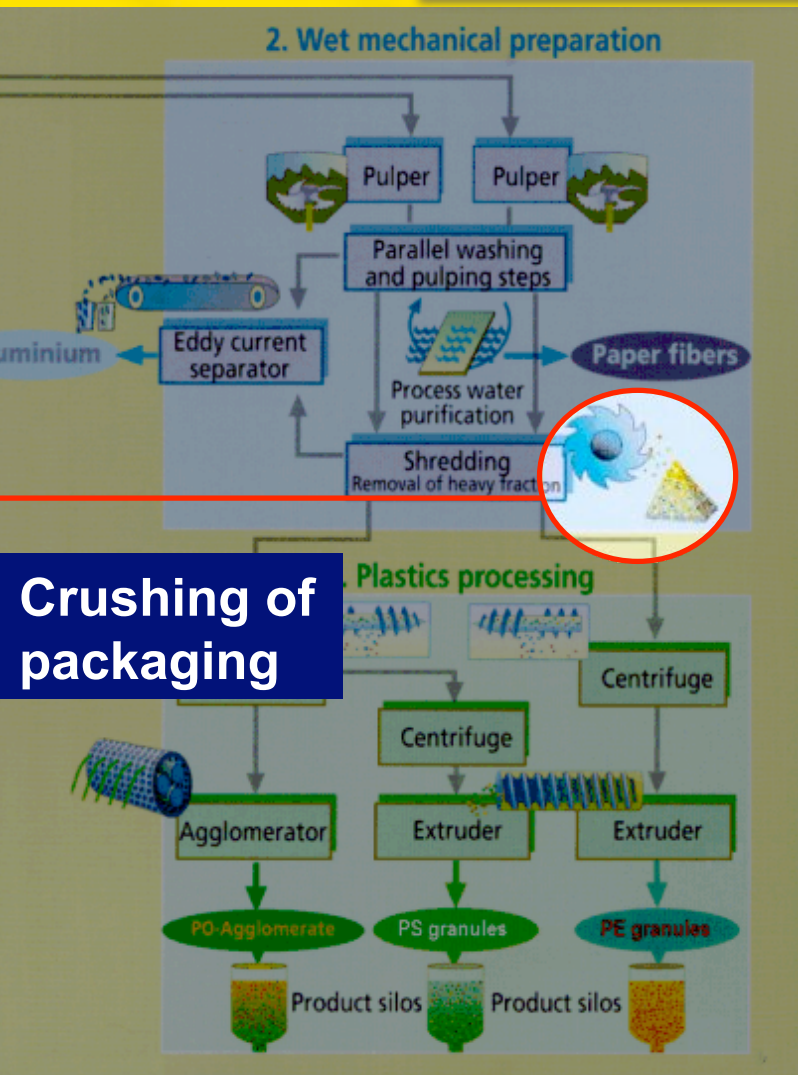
2. Wet mechanical preparation

Pulper

Pulper

Parallel washing and pulping steps

uminium

Eddy current separator

Process water purification

Paper fibers

Shredding
Removal of heavy fraction

Crushing of packaging

. Plastics processing

Centrifuge

Centrifuge

Agglomerator

Extruder

Extruder

PO-Agglomerate

PS granules

PE granules

Product silos

Product silos